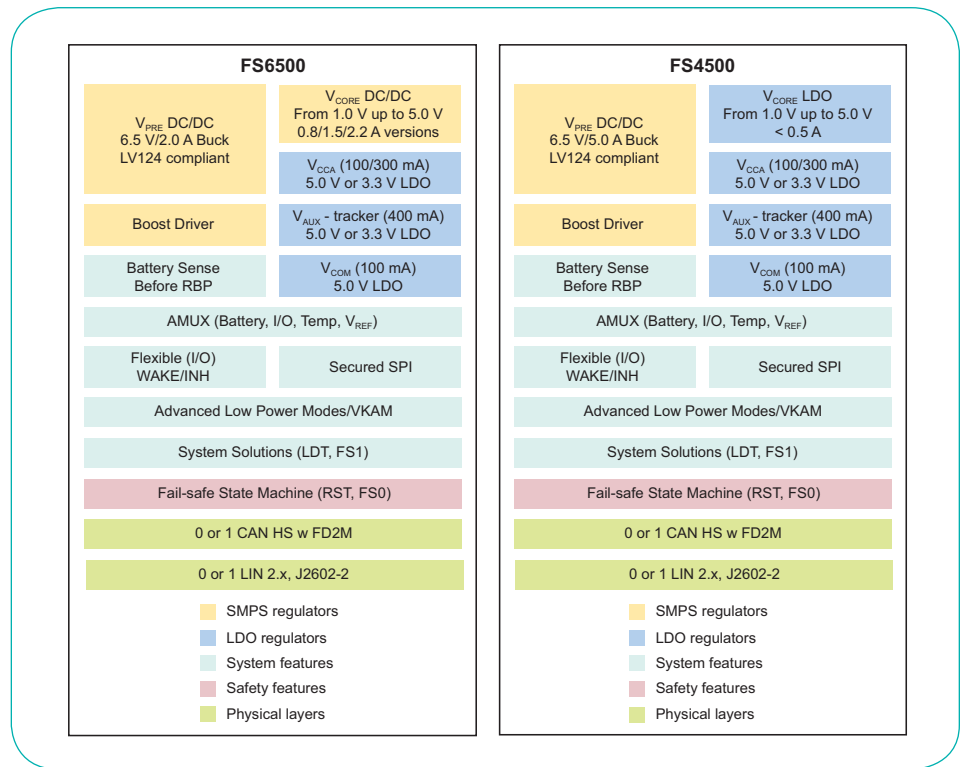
FS6500

$V_{PRE}$ DC/DC
6.5 V/2.0 A Buck
LV124 compliant

$V_{CORE}$ DC/DC
From 1.0 V up to 5.0 V
0.8/1.5/2.2 A versions

$V_{CCA}$ (100/300 mA)
5.0 V or 3.3 V LDO

Boost Driver

$V_{AUX}$ - tracker (400 mA)
5.0 V or 3.3 V LDO

Battery Sense
Before RBP

$V_{COM}$ (100 mA)
5.0 V LDO

AMUX (Battery, I/O, Temp, $V_{REF}$)

Flexible (I/O)
WAKE/INH

Secured SPI

Advanced Low Power Modes/VKAM

System Solutions (LDT, FS1)

Fail-safe State Machine (RST, FS0)

0 or 1 CAN HS w FD2M

0 or 1 LIN 2.x, J2602-2

SMPS regulators
LDO regulators
System features
Safety features
Physical layers

FS4500

$V_{PRE}$ DC/DC
6.5 V/5.0 A Buck
LV124 compliant

$V_{CORE}$ LDO
From 1.0 V up to 5.0 V
< 0.5 A

$V_{CCA}$ (100/300 mA)
5.0 V or 3.3 V LDO

Boost Driver

$V_{AUX}$ - tracker (400 mA)
5.0 V or 3.3 V LDO

Battery Sense
Before RBP

$V_{COM}$ (100 mA)
5.0 V LDO

AMUX (Battery, I/O, Temp, $V_{REF}$)

Flexible (I/O)
WAKE/INH

Secured SPI

Advanced Low Power Modes/VKAM

System Solutions (LDT, FS1)

Fail-safe State Machine (RST, FS0)

0 or 1 CAN HS w FD2M

0 or 1 LIN 2.x, J2602-2

SMPS regulators
LDO regulators
System features
Safety features
Physical layers